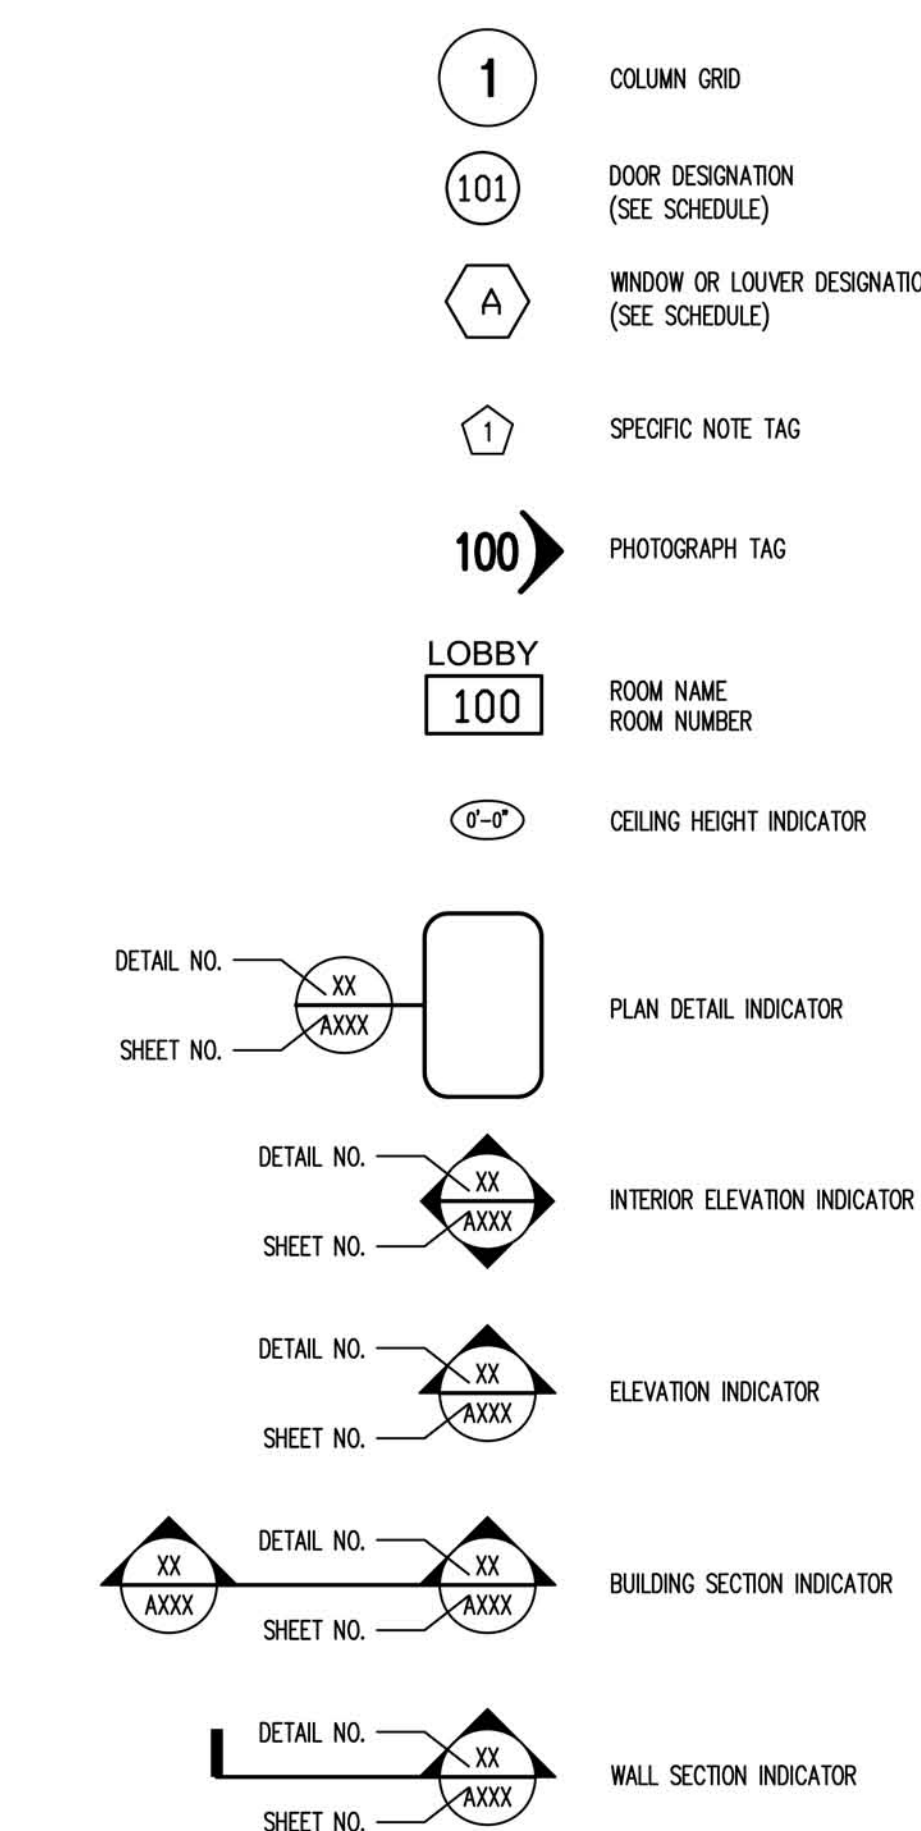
1
COLUMN GRID

101
DOOR DESIGNATION
(SEE SCHEDULE)

A
WINDOW OR LOUVER DESIGNATIO
(SEE SCHEDULE)

1
SPECIFIC NOTE TAG

100
PHOTOGRAPH TAG

LOBBY
100
ROOM NAME
ROOM NUMBER

0'-0"
CEILING HEIGHT INDICATOR

DETAIL NO.
XX
AXXX
SHEET NO.
PLAN DETAIL INDICATOR

DETAIL NO.
XX
AXXX
SHEET NO.
INTERIOR ELEVATION INDICATOR

DETAIL NO.
XX
AXXX
SHEET NO.
ELEVATION INDICATOR

XX
AXXX
DETAIL NO.
XX
AXXX
SHEET NO.
BUILDING SECTION INDICATOR

DETAIL NO.
XX
AXXX
SHEET NO.
WALL SECTION INDICATOR